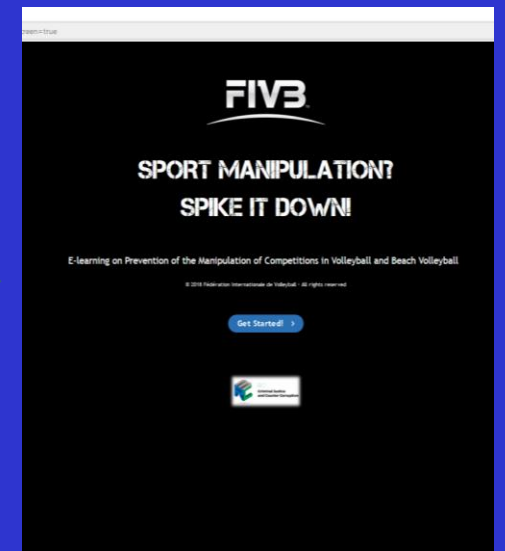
reen=true

FIVB

SPORT MANIPULATION?
SPIKE IT DOWN!

E-learning on Prevention of the Manipulation of Competitions in Volleyball and Beach Volleyball

© 2018 Fédération Internationale de Volleyball - All rights reserved

Get Started! >

Criminal Justice and Counter Corruption